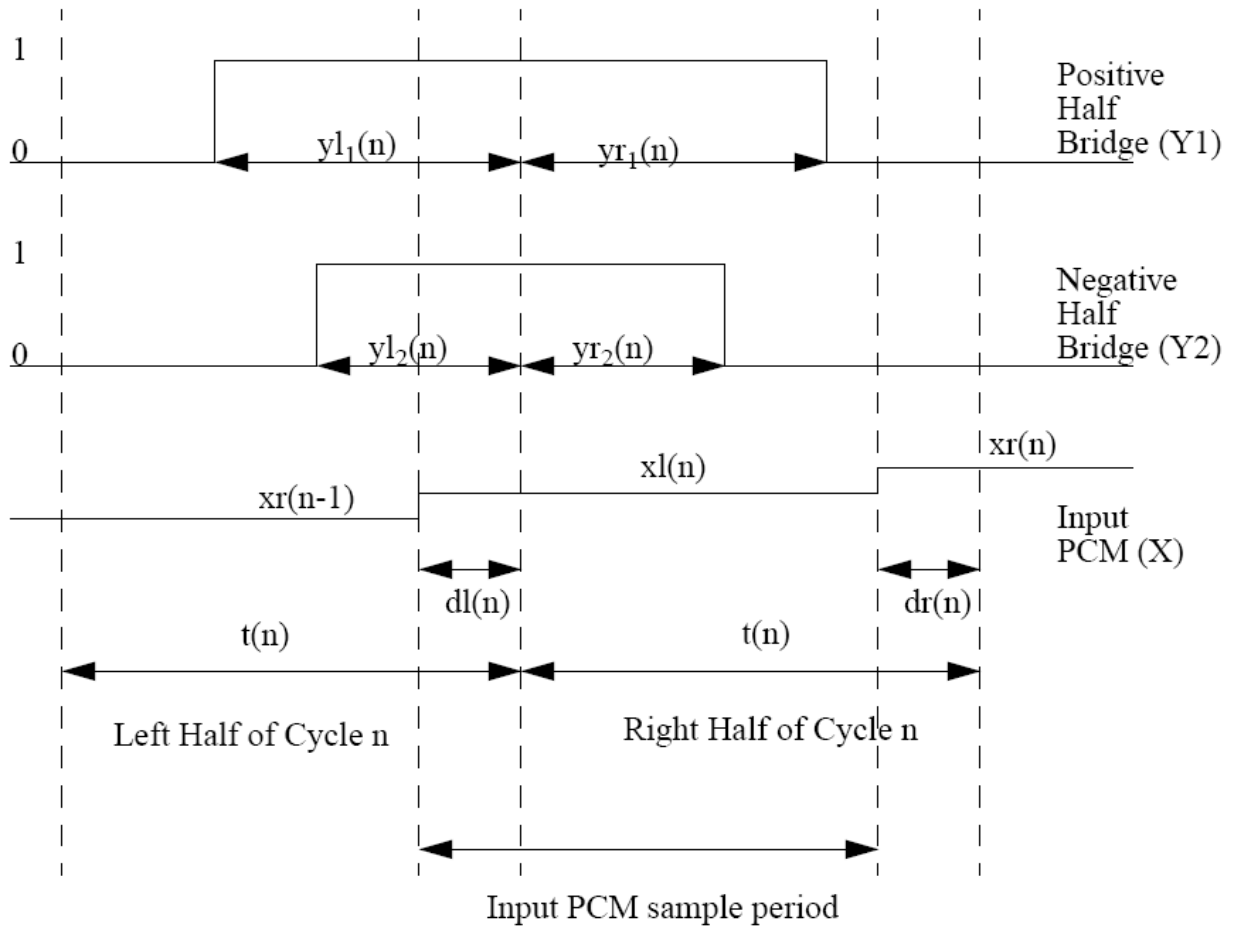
1

0

$yl_1(n)$

$yr_1(n)$

Positive Half Bridge (Y1)

1

0

$yl_2(n)$

$yr_2(n)$

Negative Half Bridge (Y2)

xr(n)

xl(n)

xr(n-1)

Input PCM (X)

dl(n)

dr(n)

t(n)

t(n)

Left Half of Cycle n

Right Half of Cycle n

Input PCM sample period